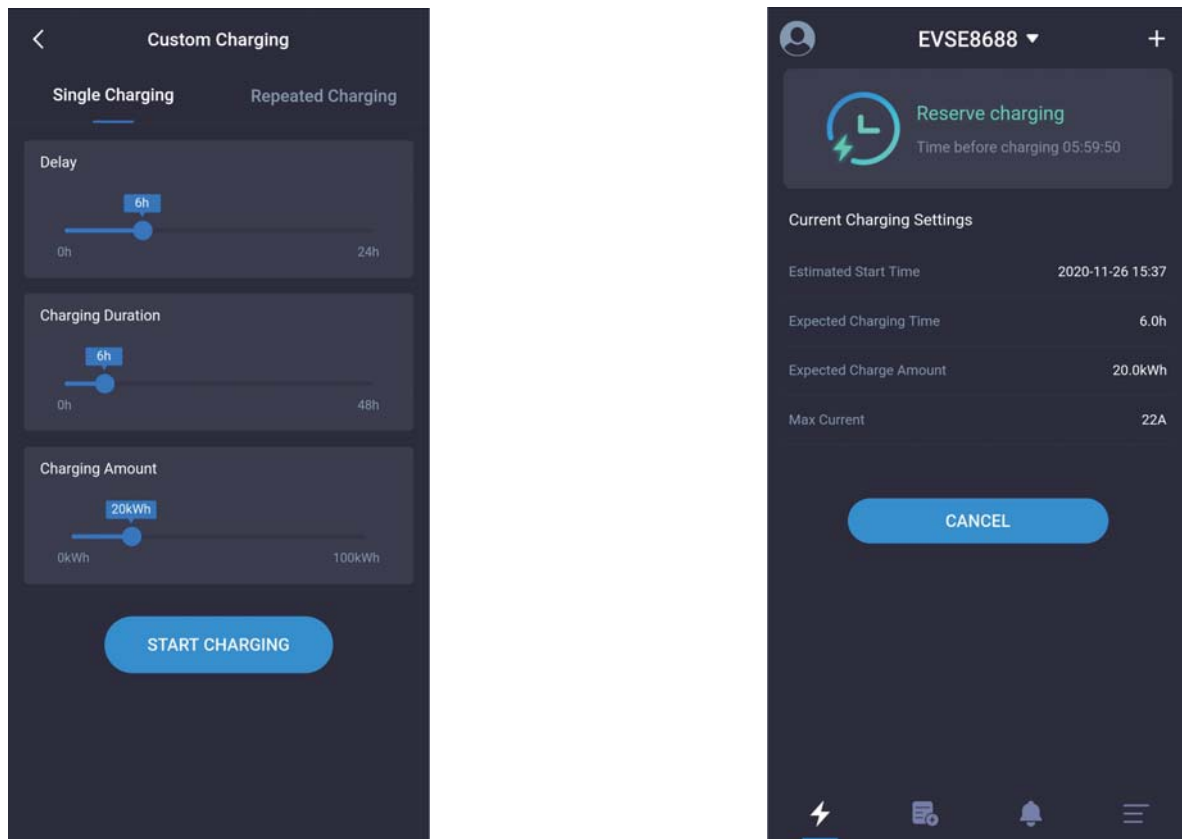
<
Custom Charging

Single Charging
Repeated Charging

Delay
6h
0h
24h

Charging Duration
6h
0h
48h

Charging Amount
20kWh
0kWh
100kWh

START CHARGING

EVSE8688 ▾
+

Reserve charging
Time before charging 05:59:50

Current Charging Settings

| | |
|---|---|
| Estimated Start Time | 2020-11-26 15:37 |
| Expected Charging Time | 6.0h |
| Expected Charge Amount | 20.0kWh |
| Max Current | 22A |

CANCEL